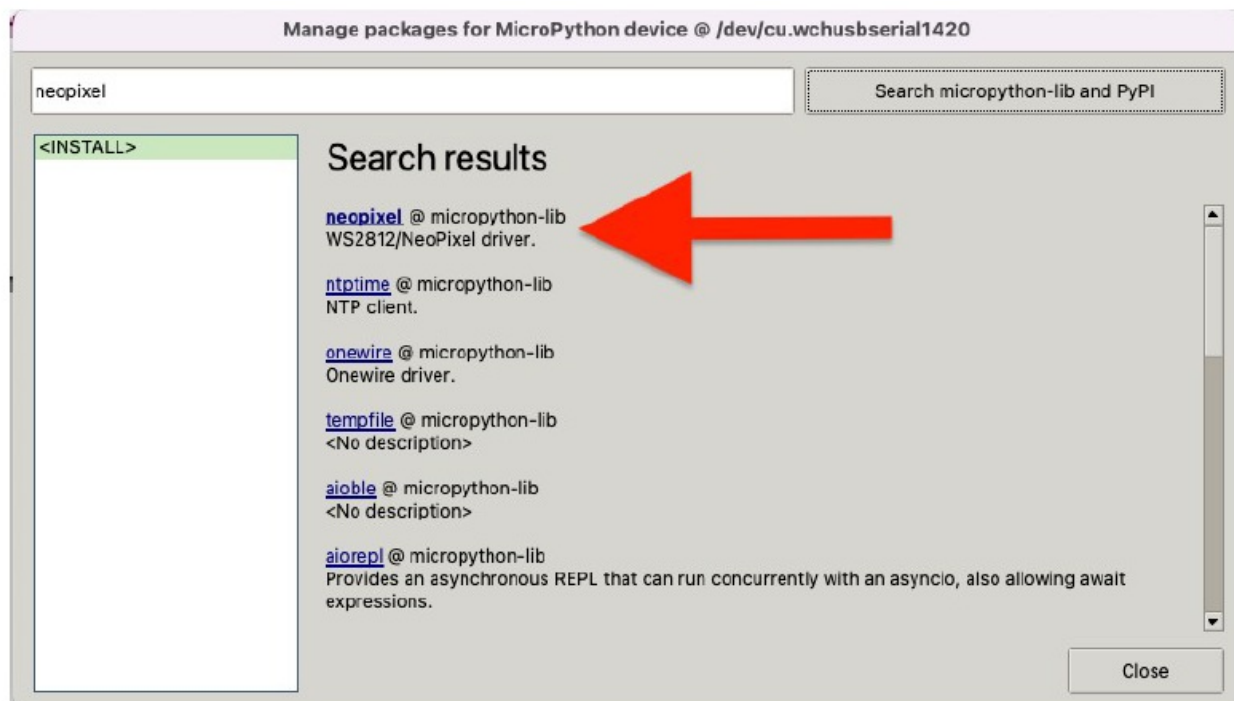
Manage packages for MicroPython device @ /dev/cu.wchusbserial1420

neopixel

Search micropython-lib and PyPI

<INSTALL>

Search results

neopixel @ micropython-lib
WS2812/NeoPixel driver.

ntptime @ micropython-lib
NTP client.

onewire @ micropython-lib
Onewire driver.

tempfile @ micropython-lib
<No description>

aioble @ micropython-lib
<No description>

aiorepl @ micropython-lib
Provides an asynchronous REPL that can run concurrently with an asyncio, also allowing await expressions.

Close